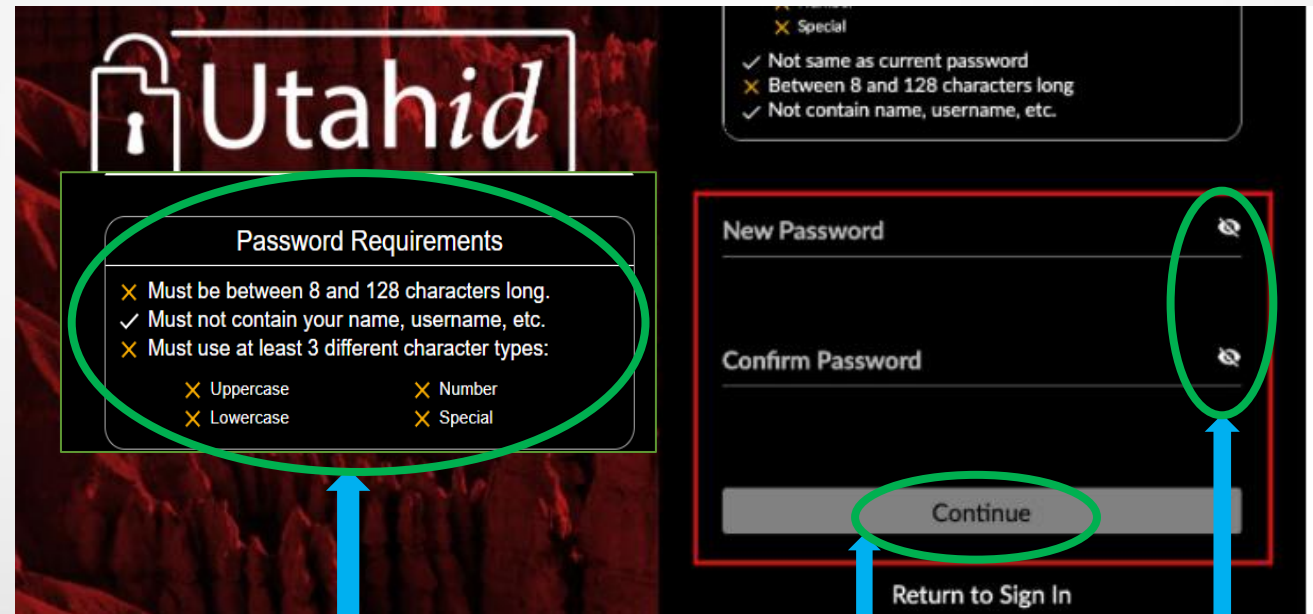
Utahid

Password Requirements

× Must be between 8 and 128 characters long.
✓ Must not contain your name, username, etc.
× Must use at least 3 different character types:

× Uppercase
× Lowercase
× Number
× Special

× Special

✓ Not same as current password
× Between 8 and 128 characters long
✓ Not contain name, username, etc.

New Password

Confirm Password

Continue

Return to Sign In